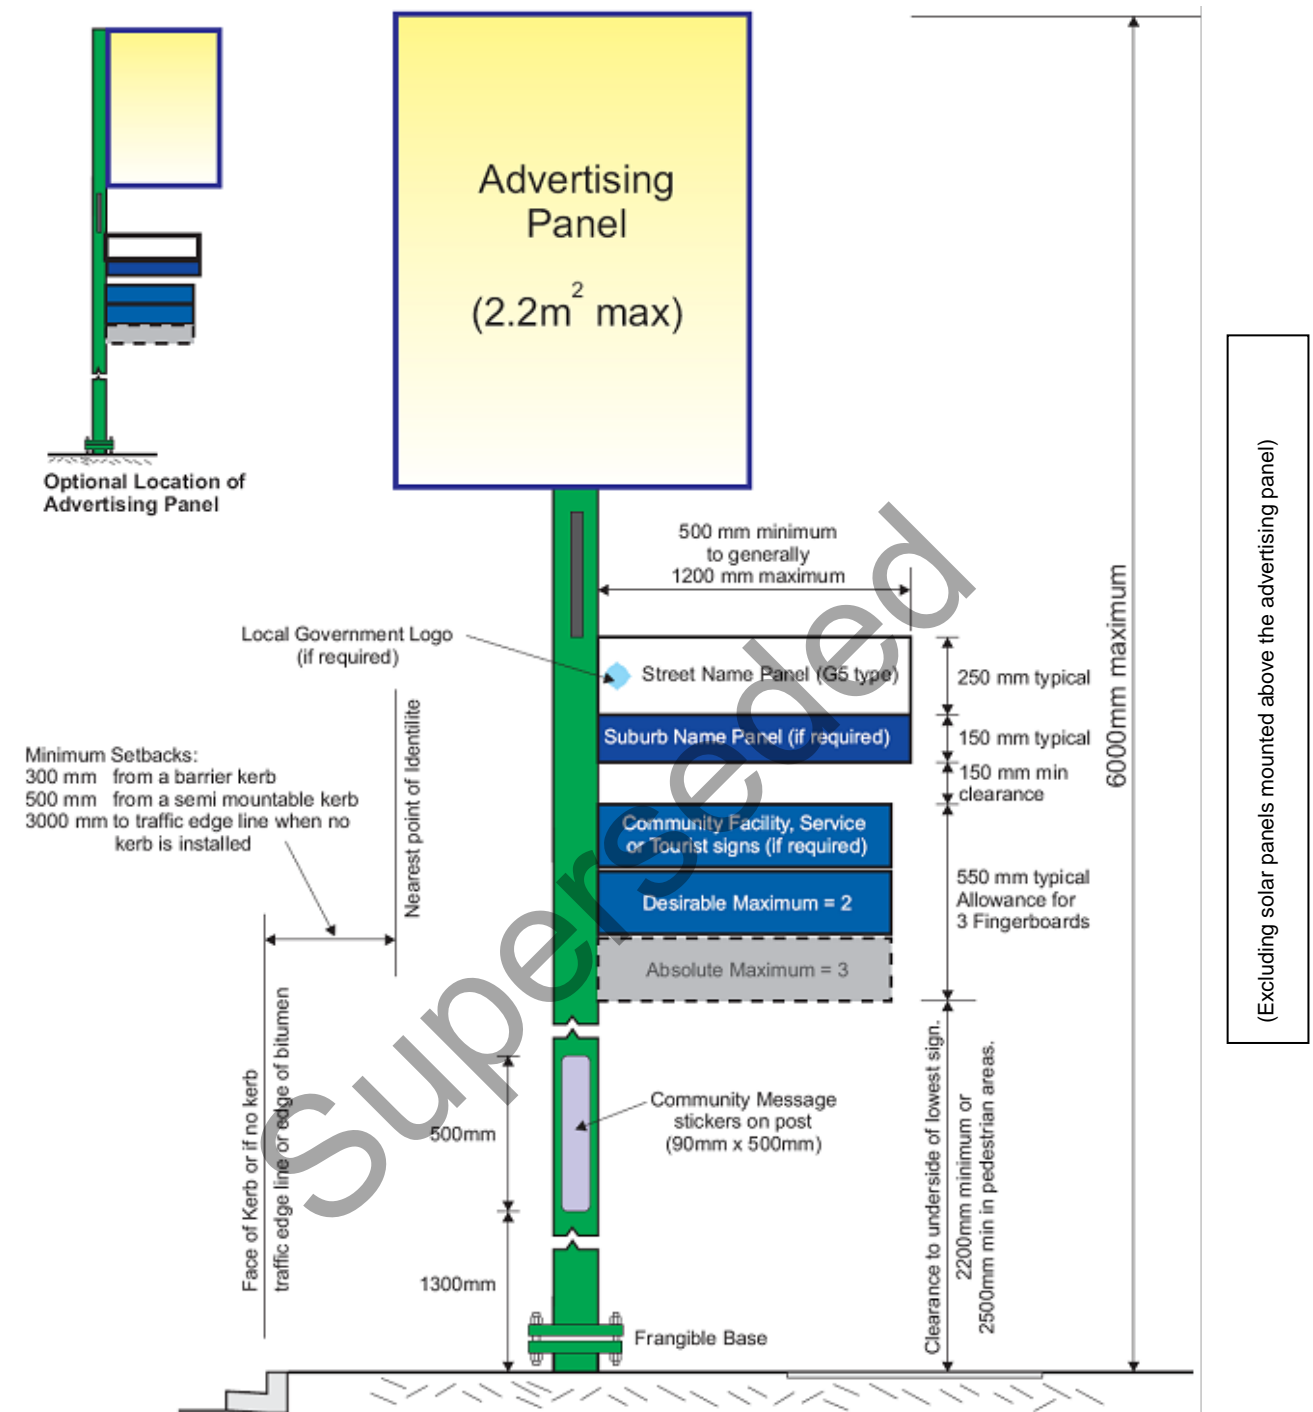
Advertising Panel

(2.2m$^2$ max)

Optional Location of Advertising Panel

500 mm minimum to generally 1200 mm maximum

Local Government Logo (if required)

Street Name Panel (G5 type)

Suburb Name Panel (if required)

250 mm typical

150 mm typical

150 mm min clearance

Community Facility, Service or Tourist signs (if required)

Desirable Maximum = 2

Absolute Maximum = 3

550 mm typical Allowance for 3 Fingerboards

6000mm maximum

(Excluding solar panels mounted above the advertising panel)

Minimum Setbacks:
300 mm from a barrier kerb
500 mm from a semi mountable kerb
3000 mm to traffic edge line when no kerb is installed

Nearest point of Identilite

Face of Kerb or if no kerb traffic edge line or edge of bitumen

500mm

Community Message stickers on post (90mm x 500mm)

1300mm

Frangible Base

Clearance to underside of lowest sign.
2200mm minimum or
2500mm min in pedestrian areas.

Superseded